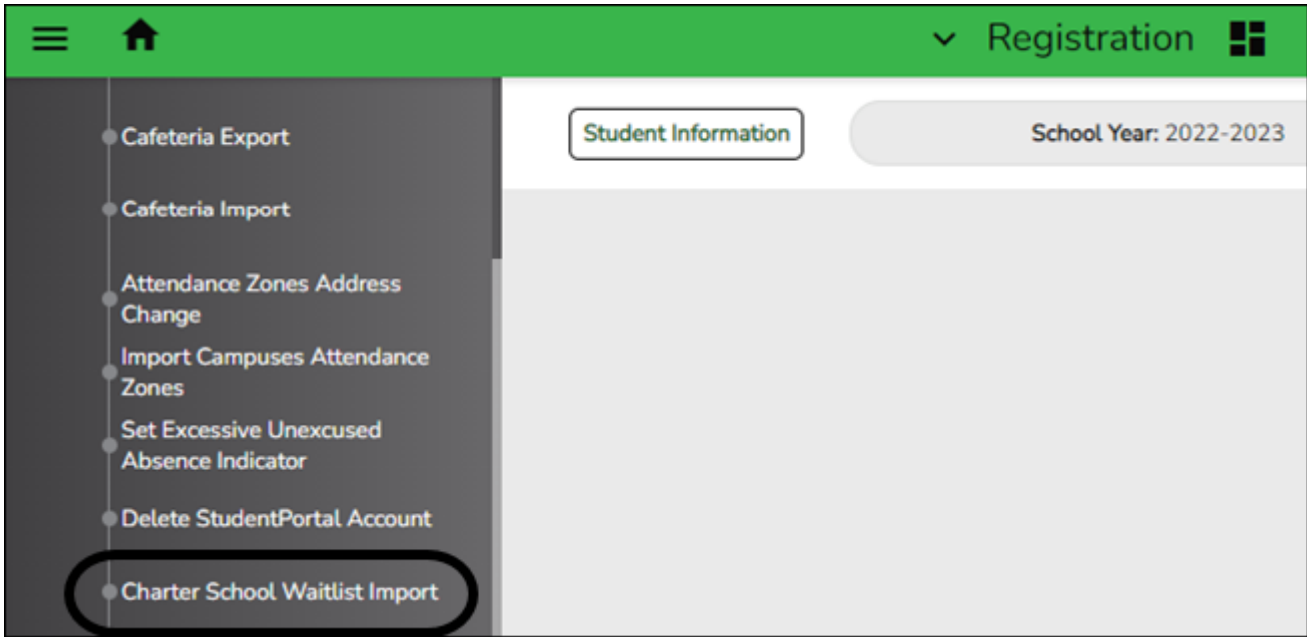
Registration

Cafeteria Export

Cafeteria Import

Attendance Zones Address Change

Import Campuses Attendance Zones

Set Excessive Unexcused Absence Indicator

Delete StudentPortal Account

Charter School Waitlist Import

Student Information

School Year: 2022-2023